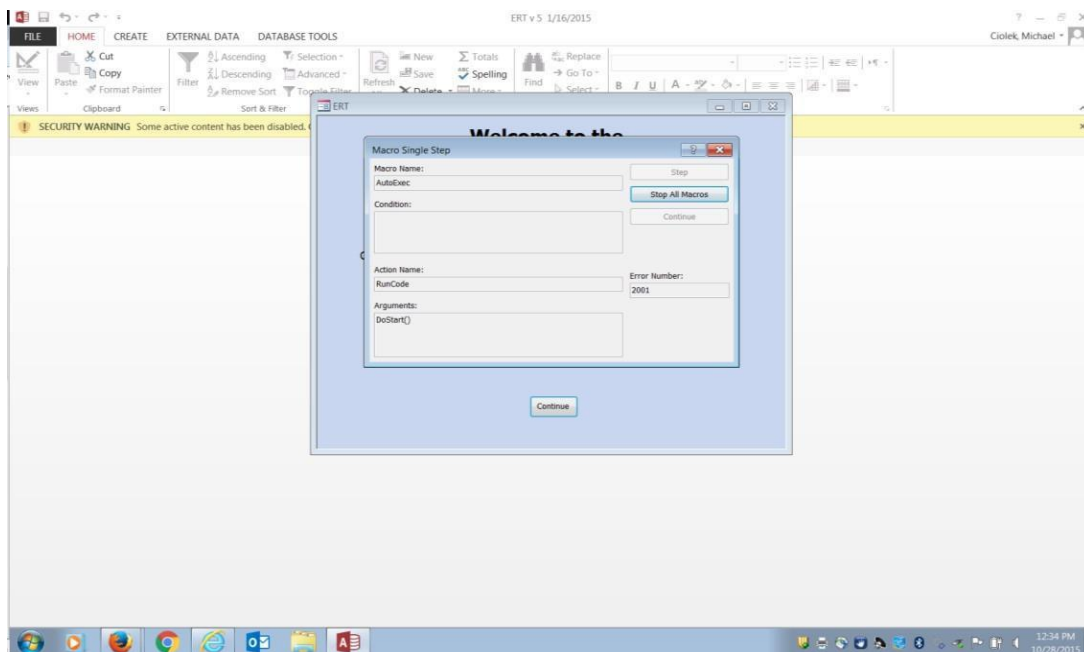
ERT v 5 1/16/2015

FILE HOME CREATE EXTERNAL DATA DATABASE TOOLS

Ciolek, Michael

View Paste Cut Copy Format Painter Filter Ascending Descending Remove Sort Selection Advanced Toggle Filter Refresh New Save Delete Totals Spelling More Find Replace Go To Select

Views Clipboard Sort & Filter

SECURITY WARNING Some active content has been disabled.

ERT

Welcome to the

Macro Single Step

Macro Name:
AutoExec

Condition:

Action Name:
RunCode

Arguments:
DoStart()

Step

Stop All Macros

Continue

Error Number:
2001

Continue

12:34 PM
10/28/2015